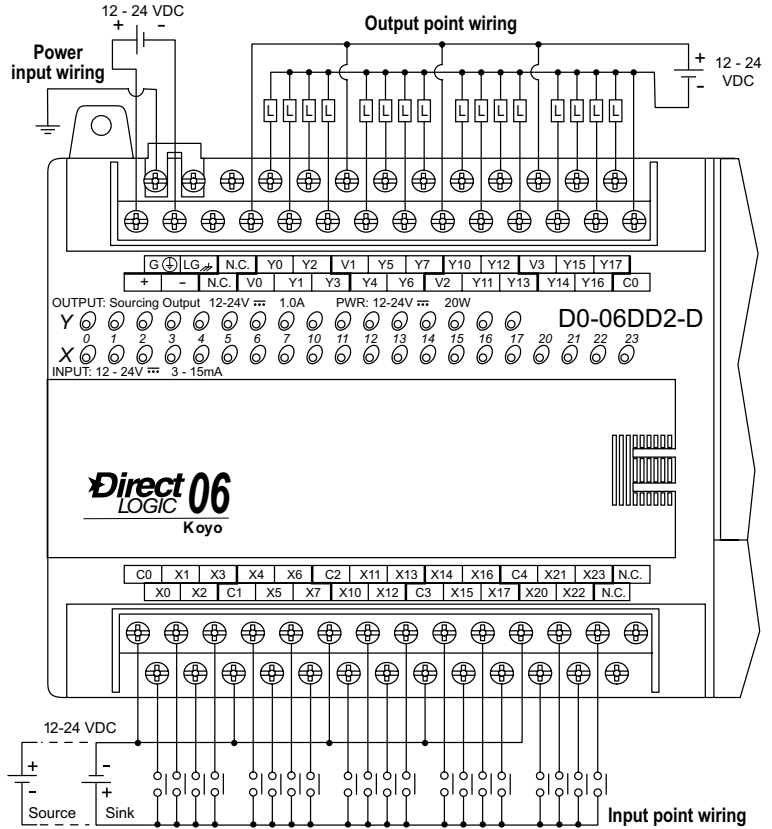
12 - 24 VDC
+ –
Output point wiring
Power input wiring
+ 12 - 24 VDC –
L L L L L L L L L L L L L L L L

| G | LG | N.C. | Y0 | Y2 | V1 | Y5 | Y7 | Y10 | Y12 | V3 | Y15 | Y17 |
|---|---|---|---|---|---|---|---|---|---|---|---|---|

| + | – | N.C. | V0 | Y1 | Y3 | Y4 | Y6 | V2 | Y11 | Y13 | Y14 | Y16 | C0 |
|---|---|---|---|---|---|---|---|---|---|---|---|---|---|

OUTPUT: Sourcing Output 12-24V ⎓ 1.0A PWR: 12-24V ⎓ 20W
D0-06DD2-D
Y
0 1 2 3 4 5 6 7 10 11 12 13 14 15 16 17 20 21 22 23
X
INPUT: 12 - 24V ⎓ 3 - 15mA

Direct 06 LOGIC
Koyo

| C0 | X1 | X3 | X4 | X6 | C2 | X11 | X13 | X14 | X16 | C4 | X21 | X23 | N.C. |
|---|---|---|---|---|---|---|---|---|---|---|---|---|---|

| X0 | X2 | C1 | X5 | X7 | X10 | X12 | C3 | X15 | X17 | X20 | X22 | N.C. |
|---|---|---|---|---|---|---|---|---|---|---|---|---|

12-24 VDC
+ – Source
– + Sink
Input point wiring